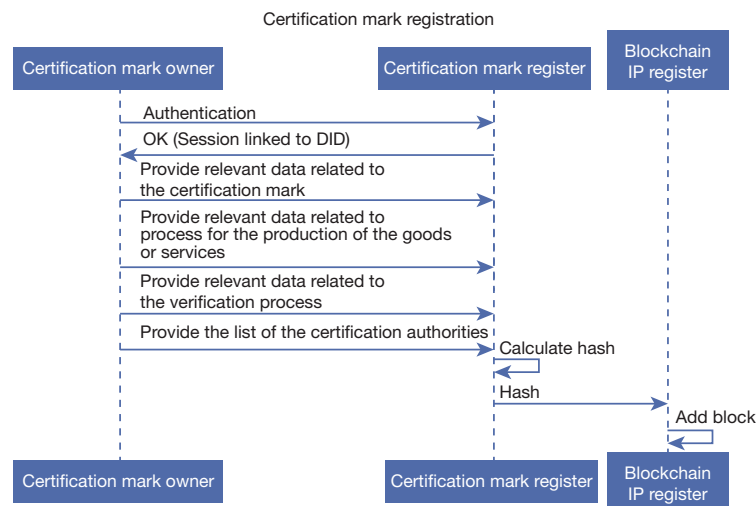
Certification mark registration

Certification mark owner

Certification mark register

Blockchain IP register

Authentication

OK (Session linked to DID)

Provide relevant data related to the certification mark

Provide relevant data related to process for the production of the goods or services

Provide relevant data related to the verification process

Provide the list of the certification authorities

Calculate hash

Hash

Add block

Certification mark owner

Certification mark register

Blockchain IP register